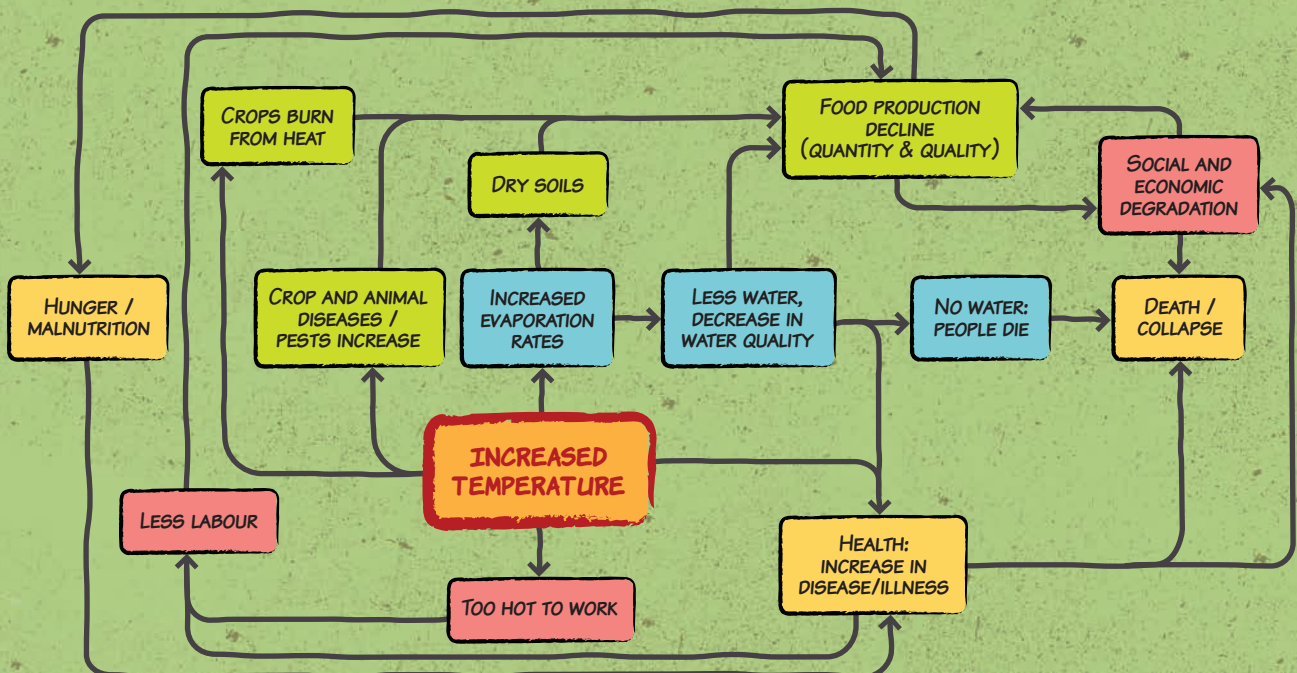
Crops burn from heat

Food production decline (quantity & quality)

Dry soils

Social and economic degradation

Hunger / malnutrition

Crop and animal diseases / pests increase

Increased evaporation rates

Less water, decrease in water quality

No water: people die

Death / collapse

Increased temperature

Less labour

Health: increase in disease/illness

Too hot to work